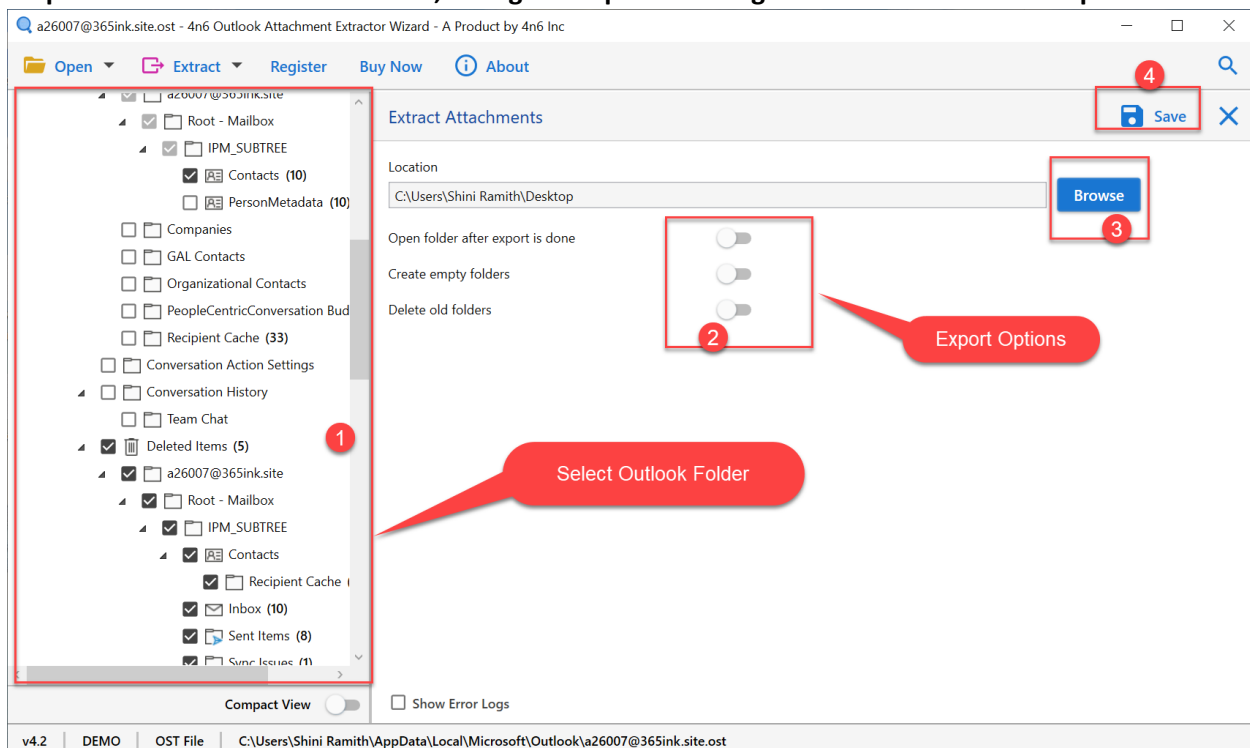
a26007@365ink.site.ost - 4n6 Outlook Attachment Extractor Wizard - A Product by 4n6 Inc

Open Extract Register Buy Now About

a26007@365ink.site
Root - Mailbox
IPM_SUBTREE
Contacts (10)
PersonMetadata (10)
Companies
GAL Contacts
Organizational Contacts
PeopleCentricConversation Bud
Recipient Cache (33)
Conversation Action Settings
Conversation History
Team Chat
Deleted Items (5)
a26007@365ink.site
Root - Mailbox
IPM_SUBTREE
Contacts
Recipient Cache
Inbox (10)
Sent Items (8)
Sync Issues (1)

1

Select Outlook Folder

Extract Attachments

4

Save

Location

C:\Users\Shini Ramith\Desktop

Browse

3

Open folder after export is done

Create empty folders

Delete old folders

2

Export Options

Compact View

Show Error Logs

v4.2 DEMO OST File C:\Users\Shini Ramith\AppData\Local\Microsoft\Outlook\a26007@365ink.site.ost